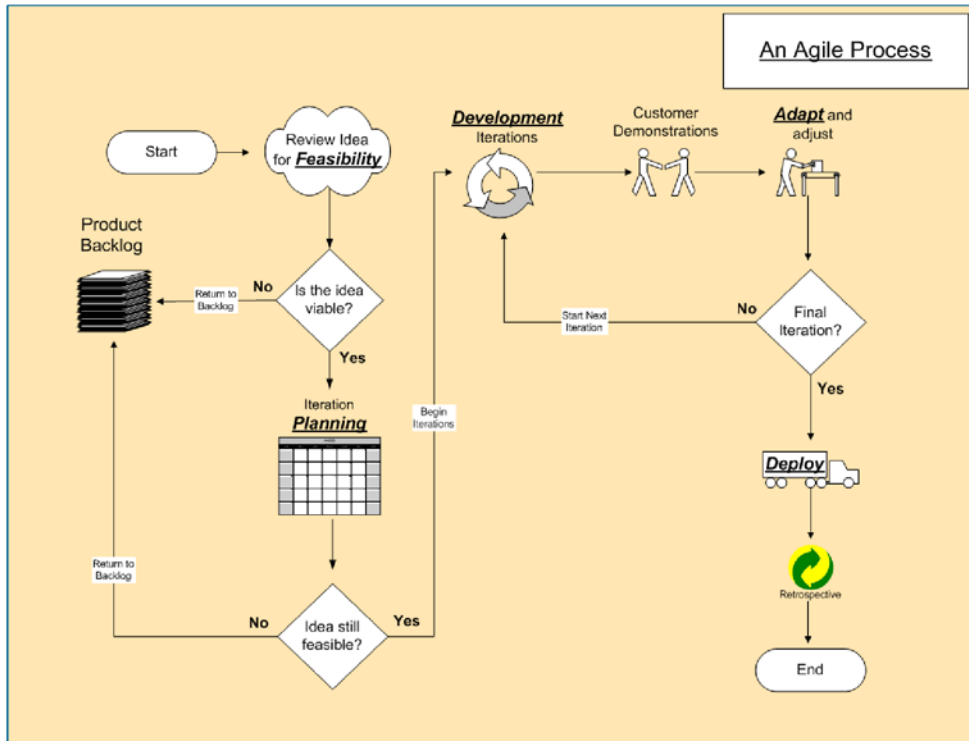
An Agile Process

Start

Review Idea for Feasibility

Product Backlog

No

Return to Backlog

Is the idea viable?

Yes

Iteration Planning

Begin Iterations

Development Iterations

Customer Demonstrations

Adapt and adjust

Start Next Iteration

No

Final Iteration?

Yes

Deploy

Retrospective

End

Return to Backlog

No

Idea still feasible?

Yes